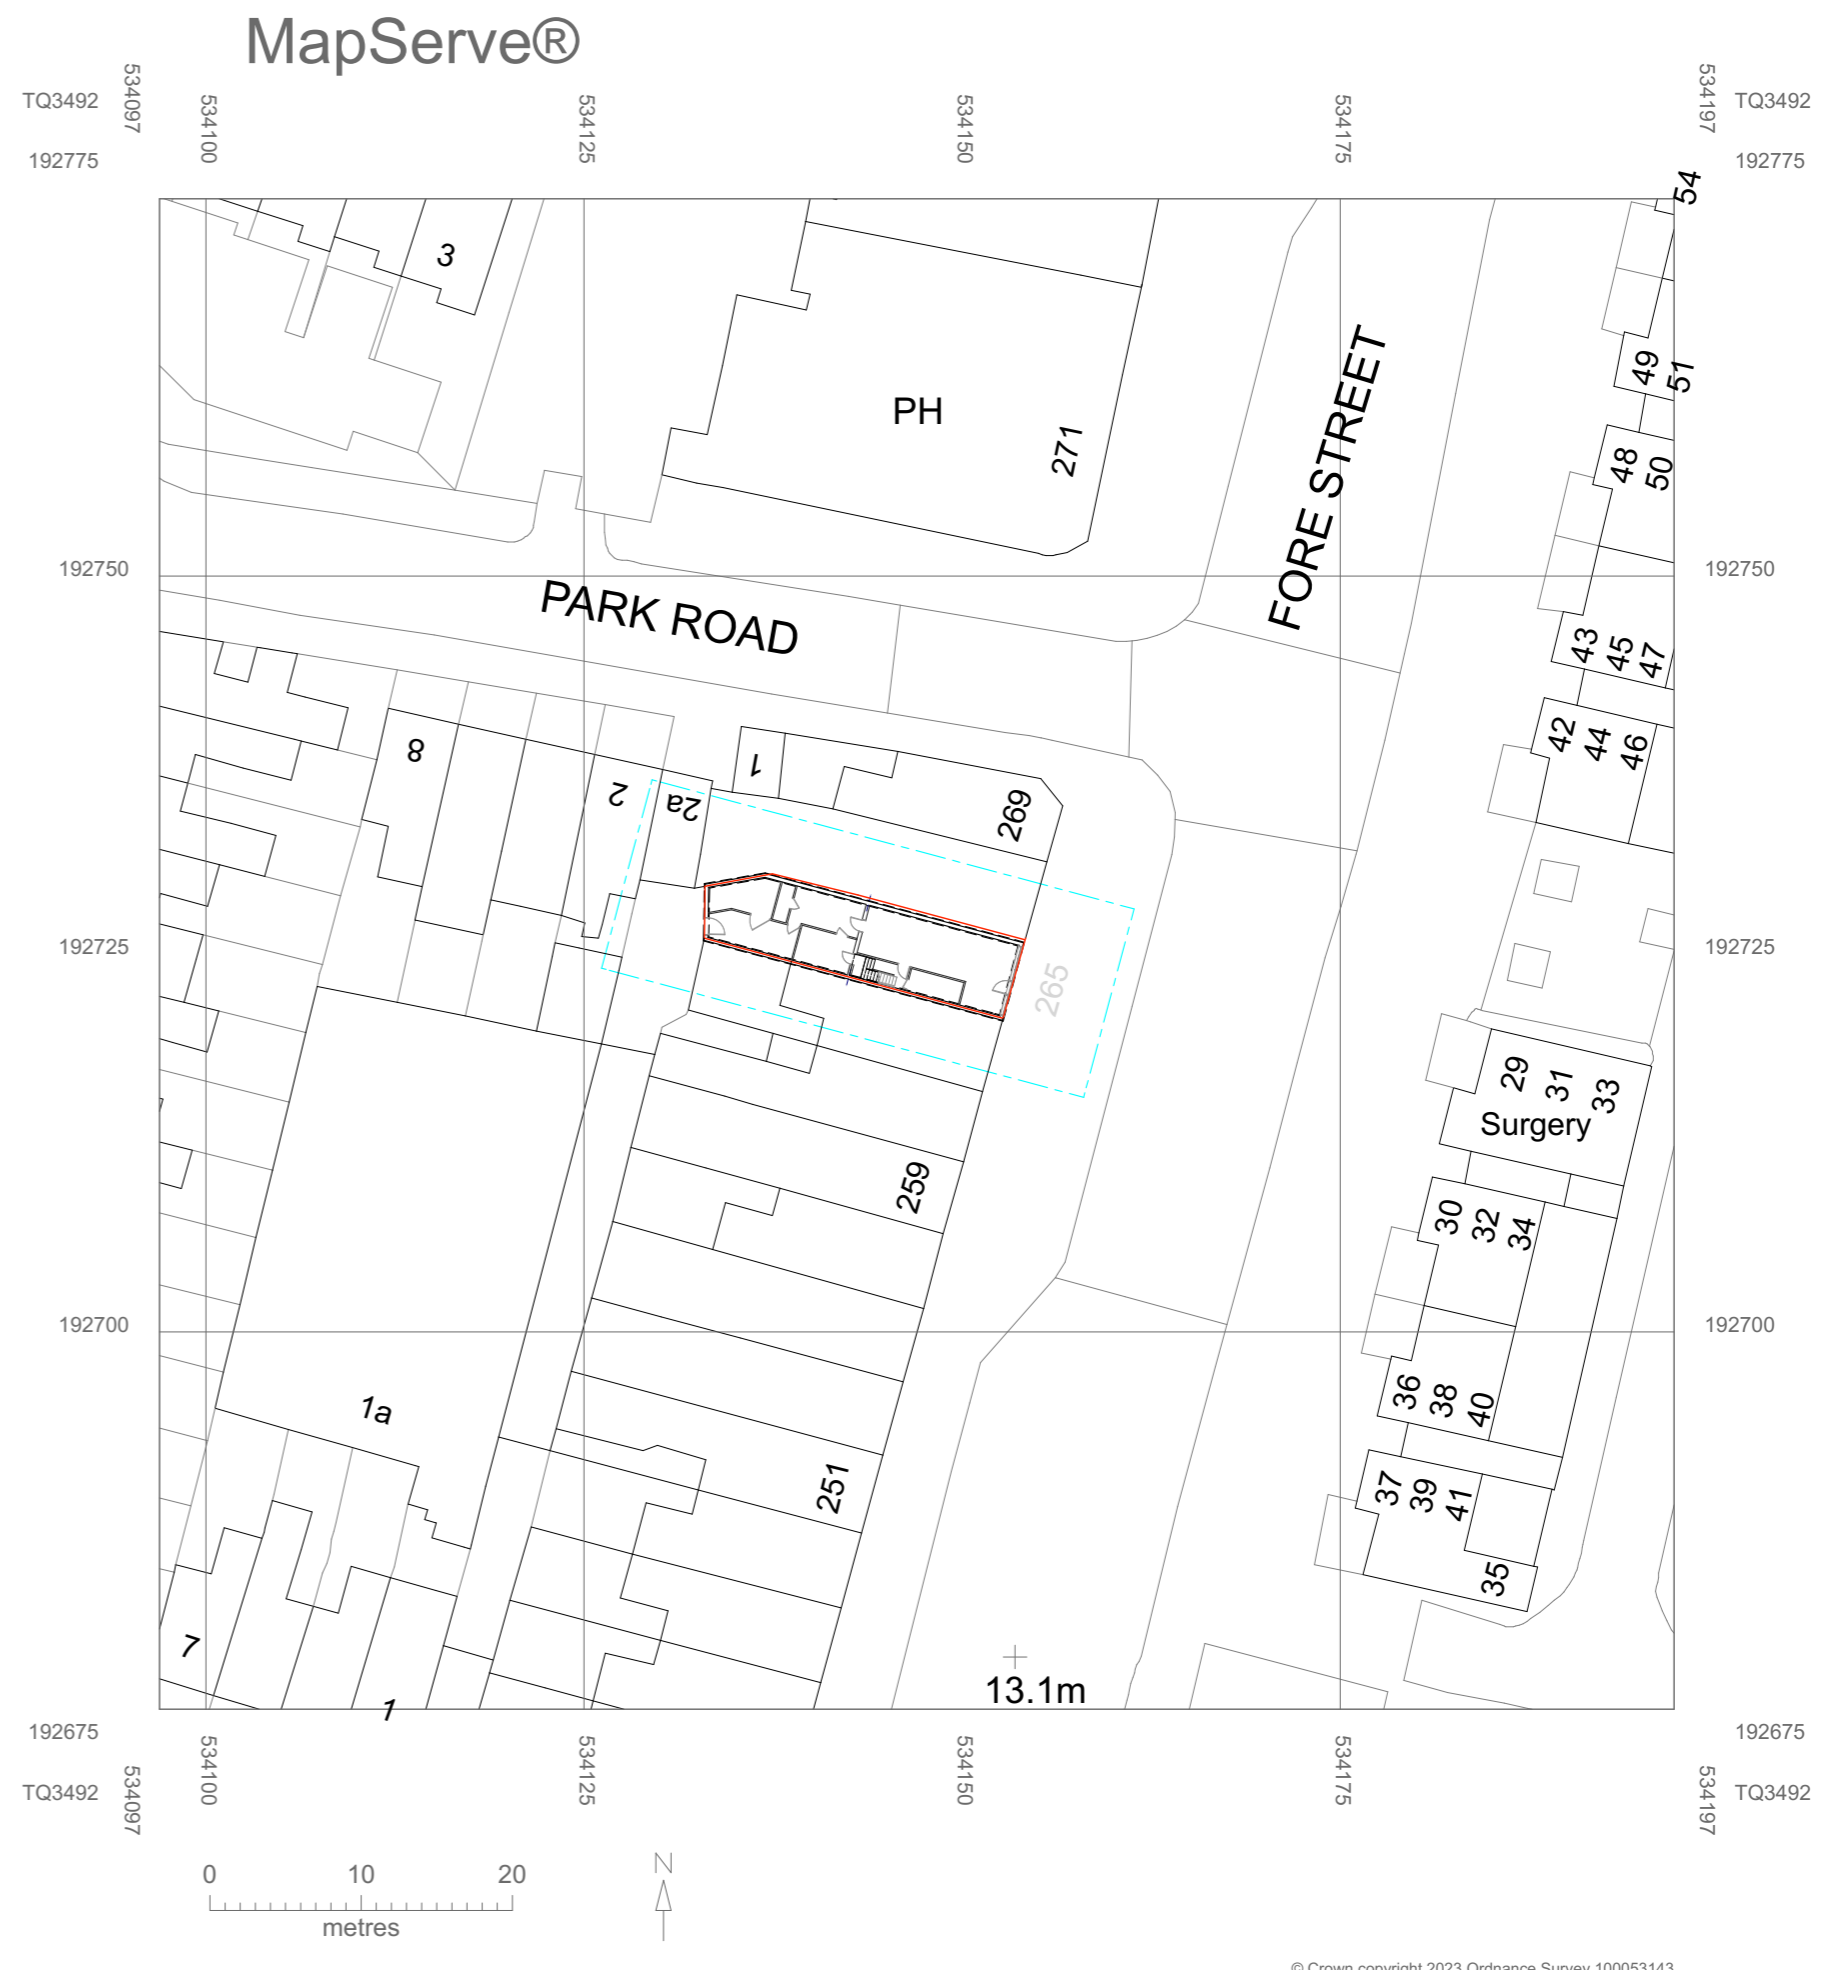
MapServe®

TQ3492
534097
192775
534100
534125
534150
534175
534197
TQ3492
192775

3
PH
271
FORE STREET
54
49
51
48
50
192750
PARK ROAD
192750
43
45
47
42
44
46
8
1
2
2a
269
192725
265
192725
29
31
33
Surgery
259
30
32
34
192700
192700
36
38
40
1a
251
37
39
41
35
7
1
13.1m

192675
TQ3492
534097
534100
534125
534150
534175
534197
192675
TQ3492

0
10
20
metres
N

© Crown copyright 2023 Ordnance Survey 100053143